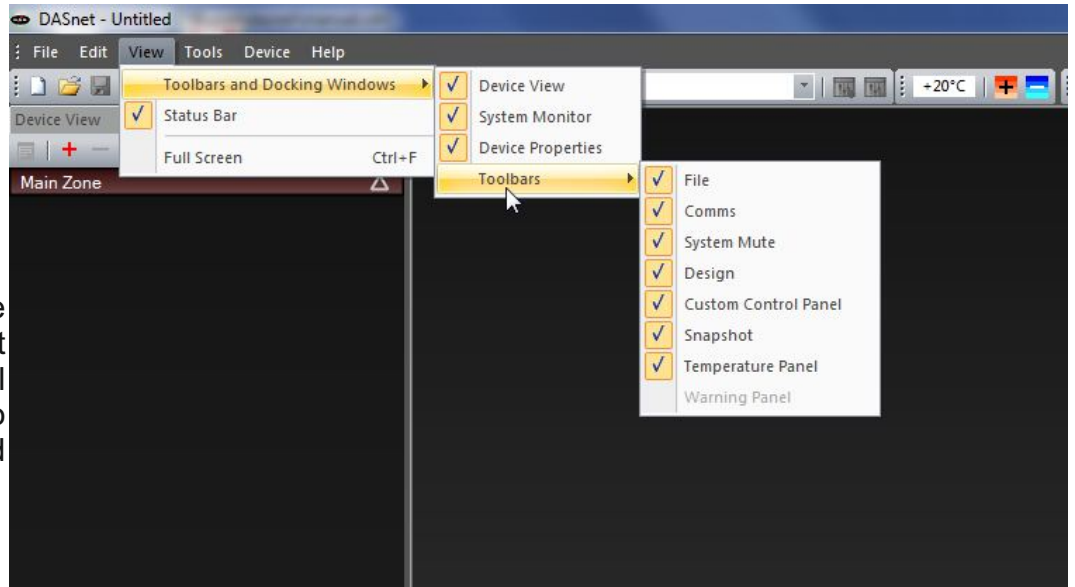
DASnet - Untitled

File Edit View Tools Device Help

Toolbars and Docking Windows
✓ Status Bar
Full Screen Ctrl+F

✓ Device View
✓ System Monitor
✓ Device Properties
Toolbars

✓ File
✓ Comms
✓ System Mute
✓ Design
✓ Custom Control Panel
✓ Snapshot
✓ Temperature Panel
Warning Panel

+20°C

Device View

Main Zone

e
t
l
o
d